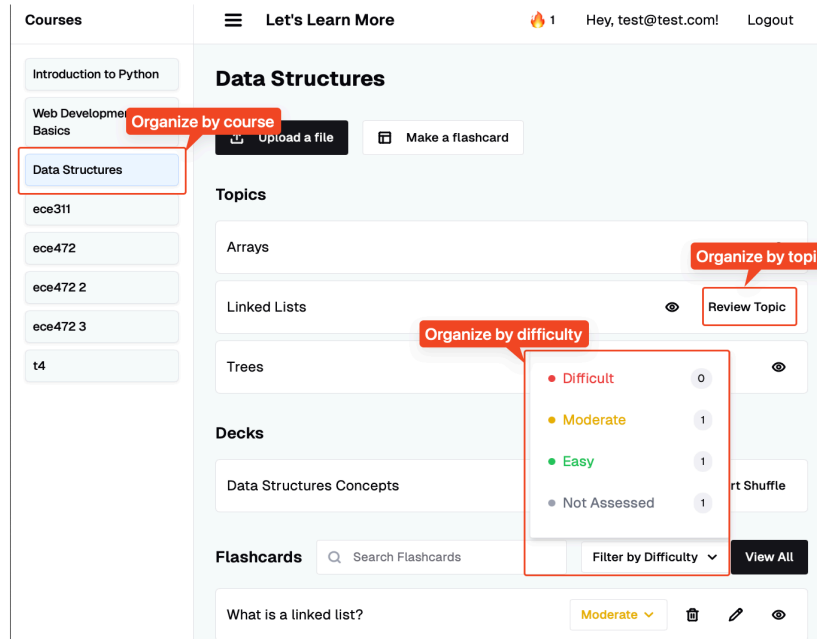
Courses

Let's Learn More

1 Hey, test@test.com! Logout

Introduction to Python

Web Developmen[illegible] Basics

Organize by course

Data Structures

ece311

ece472

ece472 2

ece472 3

t4

Data Structures

Upload a file

Make a flashcard

Topics

Arrays

Organize by topi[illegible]

Linked Lists

Review Topic

Organize by difficulty

Trees

Difficult 0

Moderate 1

Easy 1

Not Assessed 1

Decks

Data Structures Concepts

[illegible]rt Shuffle

Flashcards

Search Flashcards

Filter by Difficulty

View All

What is a linked list?

Moderate